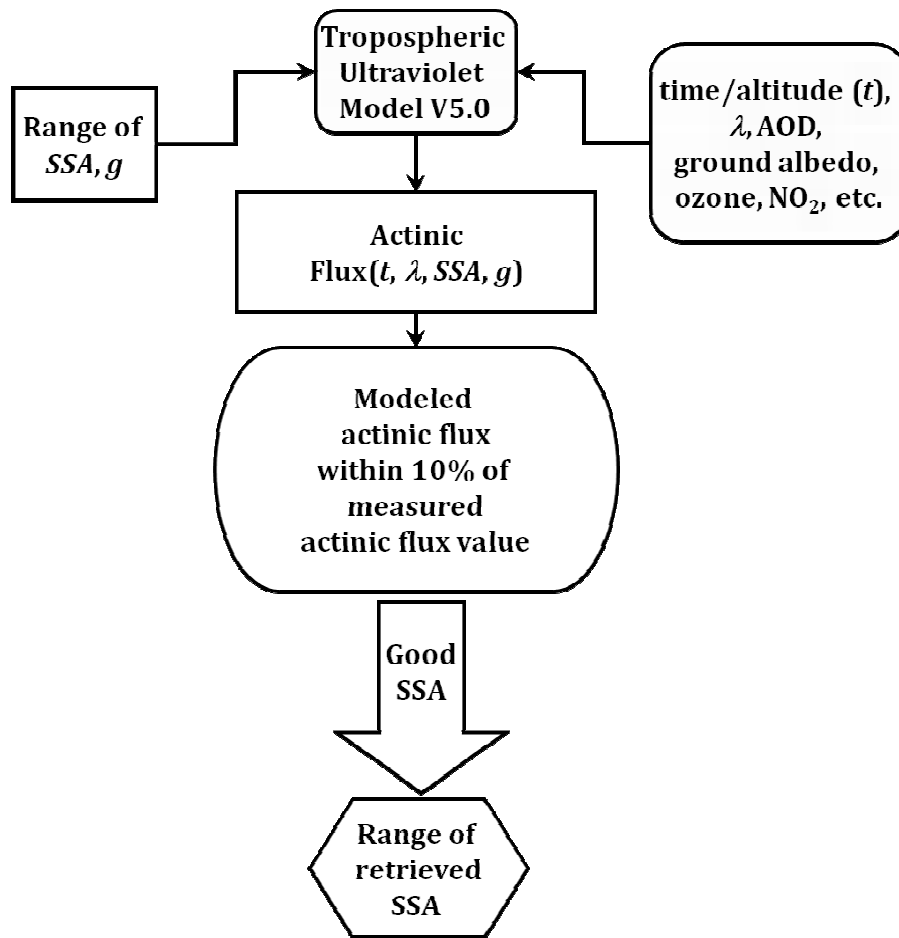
Tropospheric Ultraviolet Model V5.0

Range of $SSA, g$

time/altitude $(t)$, $\lambda$, AOD, ground albedo, ozone, $NO_2$, etc.

Actinic Flux$(t, \lambda, SSA, g)$

Modeled actinic flux within 10% of measured actinic flux value

Good SSA

Range of retrieved SSA